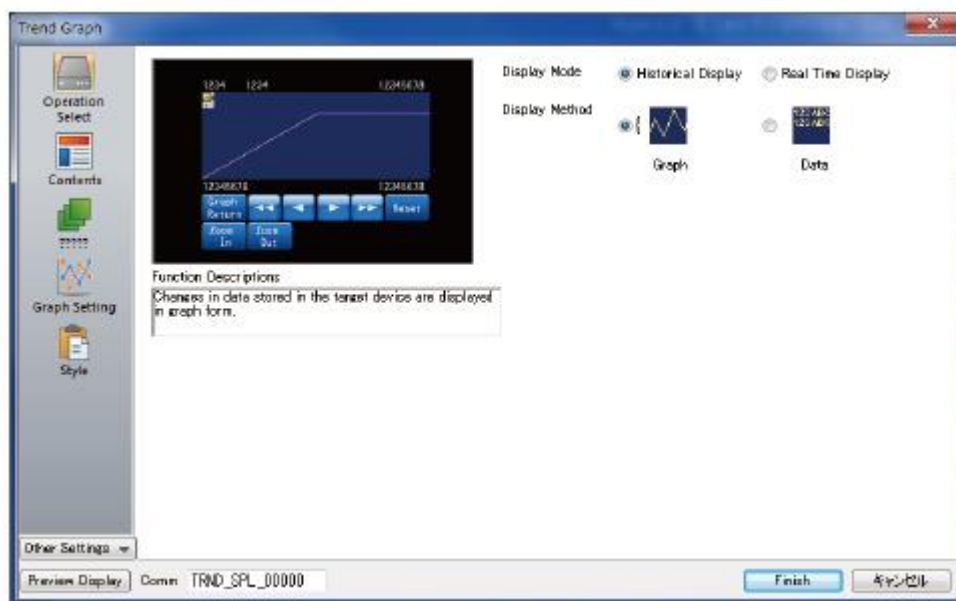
Trend Graph

Operation Select

Contents

?????

Graph Setting

Style

1234 1234 12345678

12345678 12345678

Graph Return

Reset

Zoom In

Zoom Out

Function Descriptions

Changes in data stored in the target device are displayed in graph form.

Display Mode
Historical Display
Real Time Display

Display Method

Graph

Data

Other Settings

Preview Display

Comm TRND_SPL_00000

Finish

キャンセル